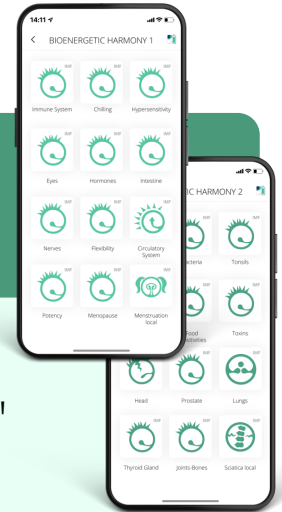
14:11

BIOENERGETIC HARMONY 1

IMF
Immune System

IMF
Chilling

IMF
Hypersensitivity

IMF
Eyes

IMF
Hormones

IMF
Intestine

IMF
Nerves

IMF
Flexibility

IMF
Circulatory System

IMF
Potency

IMF
Menopause

IMF
Menstruation local

TIC HARMONY 2

IMF
acteria

IMF
Tonsils

IMF
Food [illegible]sitivities

IMF
Toxins

Head

IMF
Prostate

Lungs

IMF
Thyrod Gland

IMF
Joints-Bones

Sciatica local